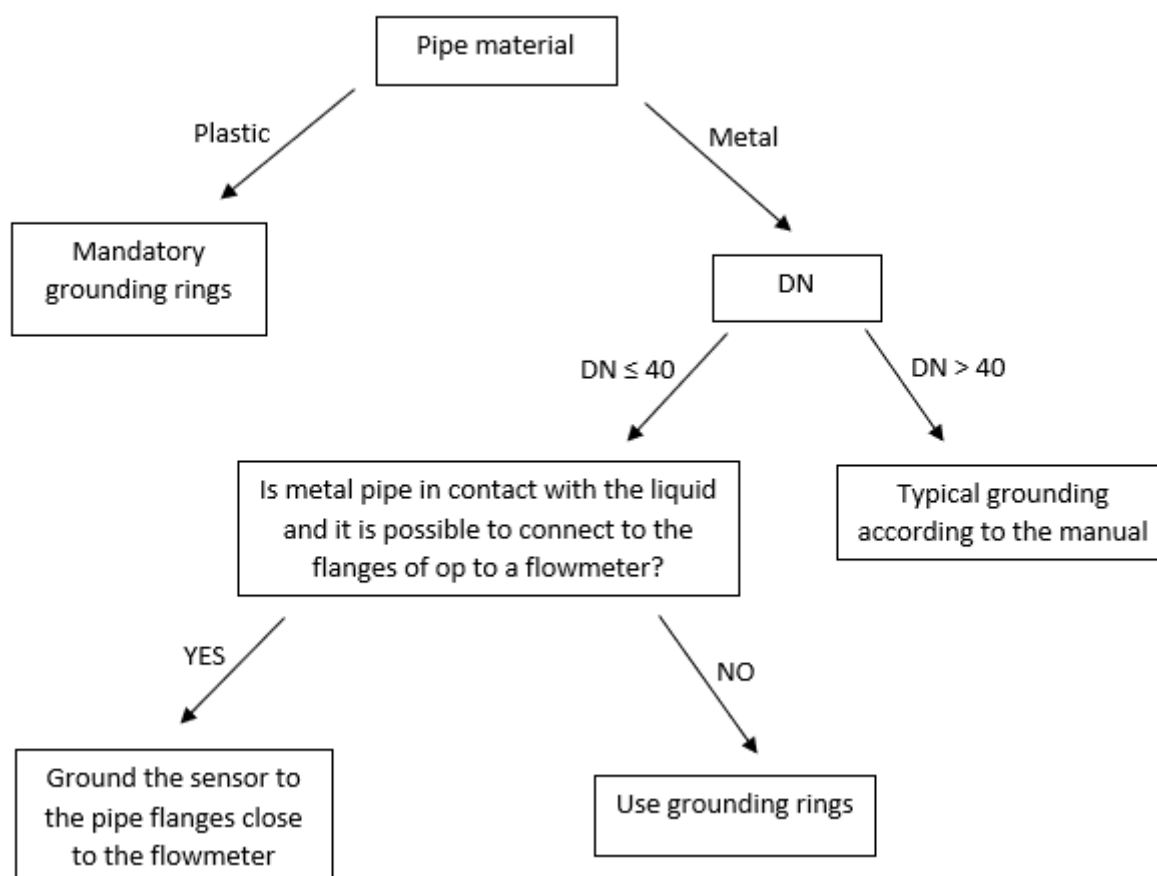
Pipe material

Plastic

Metal

Mandatory grounding rings

DN

DN ≤ 40

DN > 40

Is metal pipe in contact with the liquid and it is possible to connect to the flanges of op to a flowmeter?

Typical grounding according to the manual

YES

NO

Ground the sensor to the pipe flanges close to the flowmeter

Use grounding rings